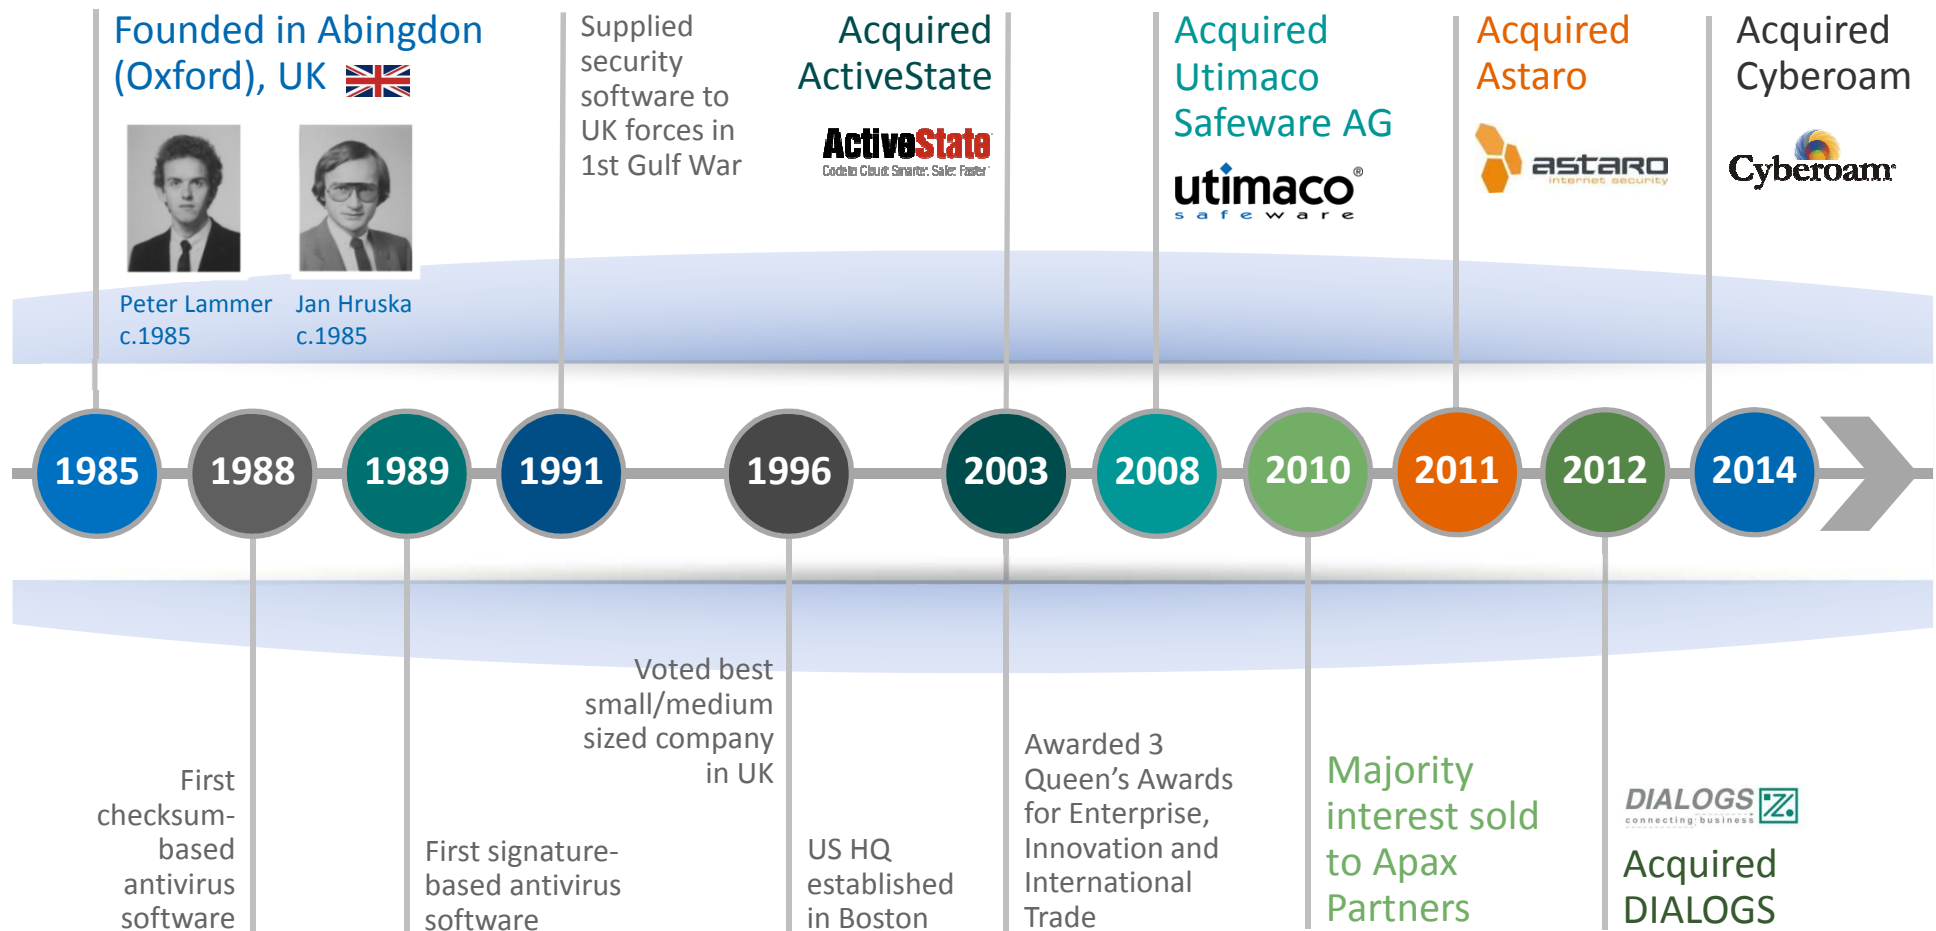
Founded in Abingdon (Oxford), UK

Peter Lammer c.1985

Jan Hruska c.1985

Supplied security software to UK forces in 1st Gulf War

Acquired ActiveState

ActiveState
Code in Cloud: Smarter. Safer. Faster.

Acquired Utimaco Safeware AG

utimaco
safeware

Acquired Astaro

astaro
internet security

Acquired Cyberoam

Cyberoam

1985

1988

1989

1991

1996

2003

2008

2010

2011

2012

2014

First checksum-based antivirus software

First signature-based antivirus software

Voted best small/medium sized company in UK

US HQ established in Boston

Awarded 3 Queen's Awards for Enterprise, Innovation and International Trade

Majority interest sold to Apax Partners

DIALOGS
connecting business

Acquired DIALOGS